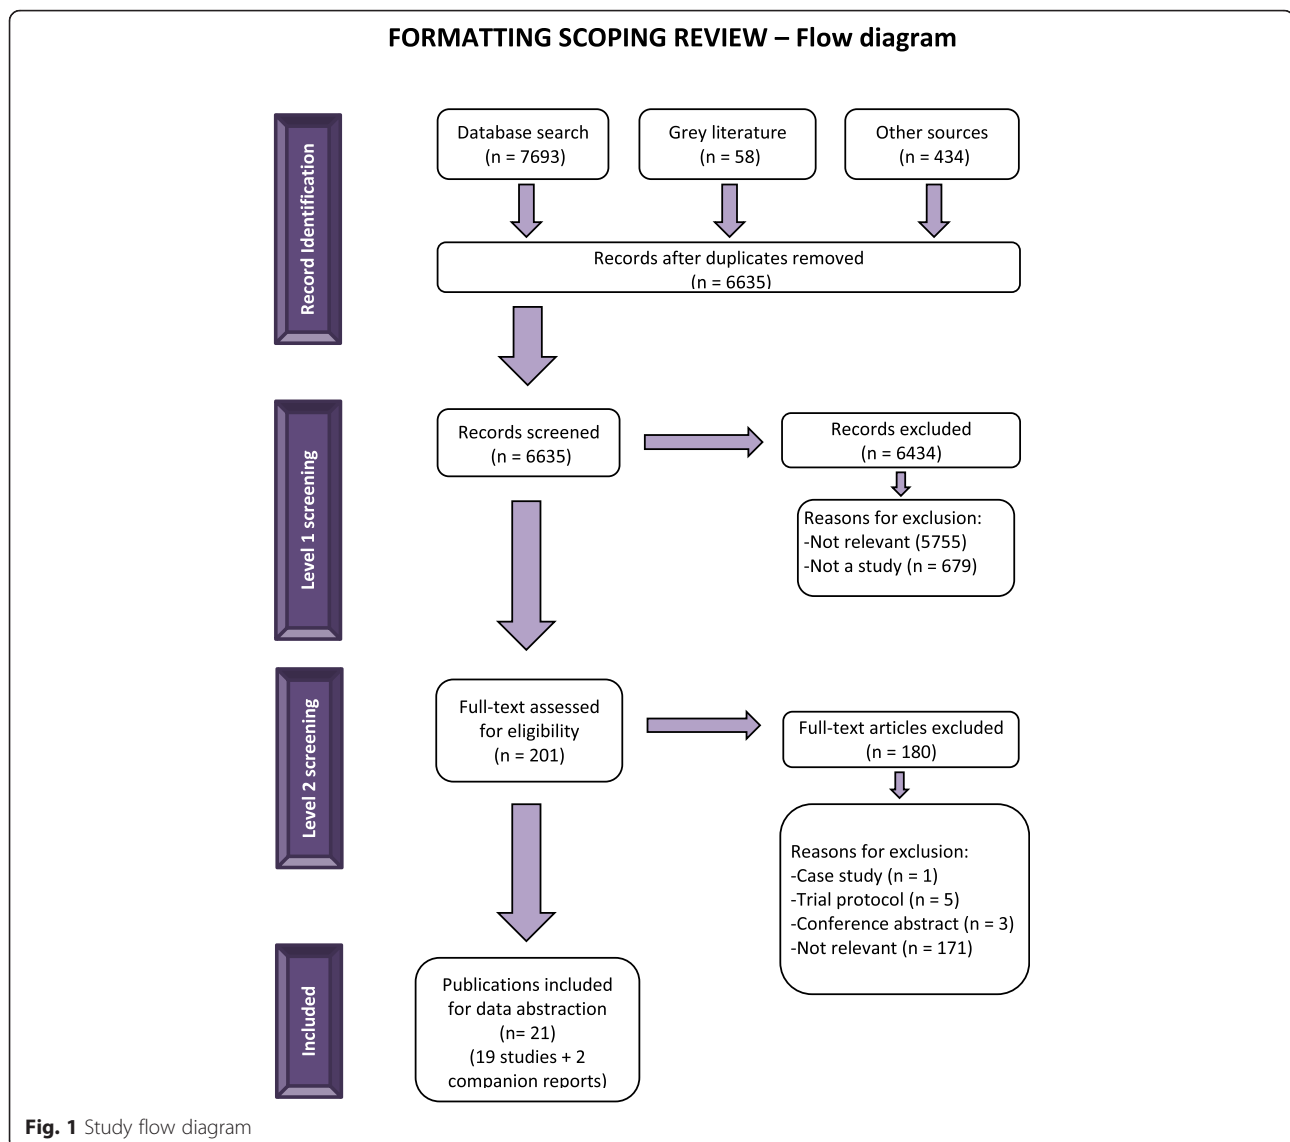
FORMATTING SCOPING REVIEW – Flow diagram

Record Identification

Database search (n = 7693)

Grey literature (n = 58)

Other sources (n = 434)

Records after duplicates removed (n = 6635)

Level 1 screening

Records screened (n = 6635)

Records excluded (n = 6434)

Reasons for exclusion:
-Not relevant (5755)
-Not a study (n = 679)

Level 2 screening

Full-text assessed for eligibility (n = 201)

Full-text articles excluded (n = 180)

Reasons for exclusion:
-Case study (n = 1)
-Trial protocol (n = 5)
-Conference abstract (n = 3)
-Not relevant (n = 171)

Included

Publications included for data abstraction (n= 21) (19 studies + 2 companion reports)

Fig. 1 Study flow diagram